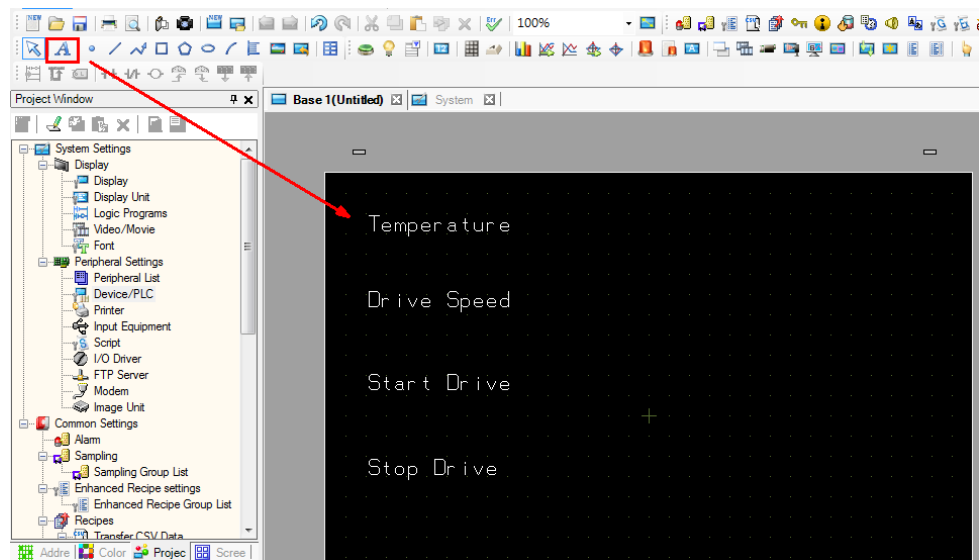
100%

Project Window

System Settings
Display
Display
Display Unit
Logic Programs
Video/Movie
Font
Peripheral Settings
Peripheral List
Device/PLC
Printer
Input Equipment
Script
I/O Driver
FTP Server
Modem
Image Unit
Common Settings
Alarm
Sampling
Sampling Group List
Enhanced Recipe settings
Enhanced Recipe Group List
Recipes
Transfer CSV Data

Addre Color Projec Scree

Base 1(Untitled) System

Temperature

Drive Speed

Start Drive

Stop Drive